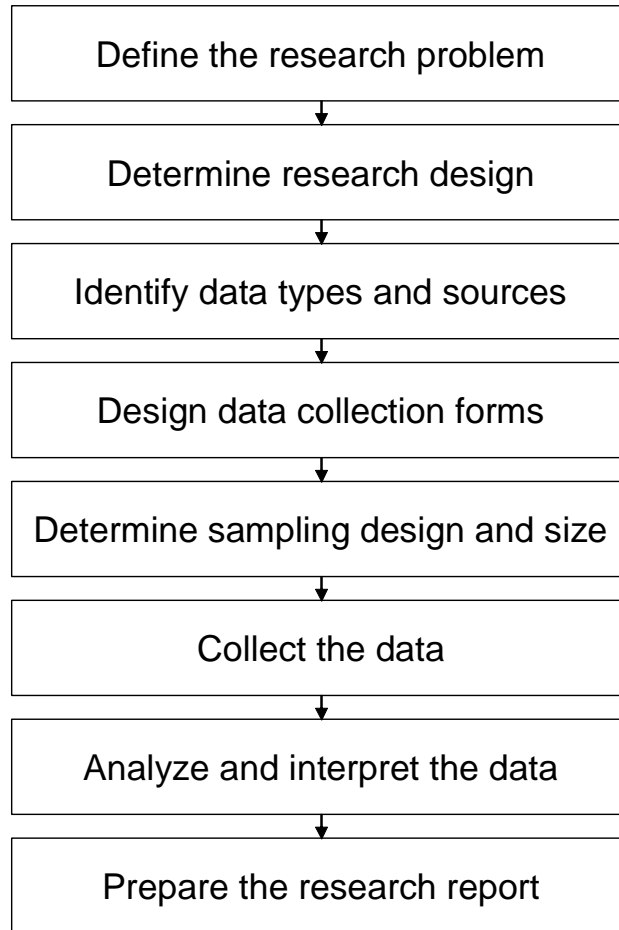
Define the research problem

Determine research design

Identify data types and sources

Design data collection forms

Determine sampling design and size

Collect the data

Analyze and interpret the data

Prepare the research report